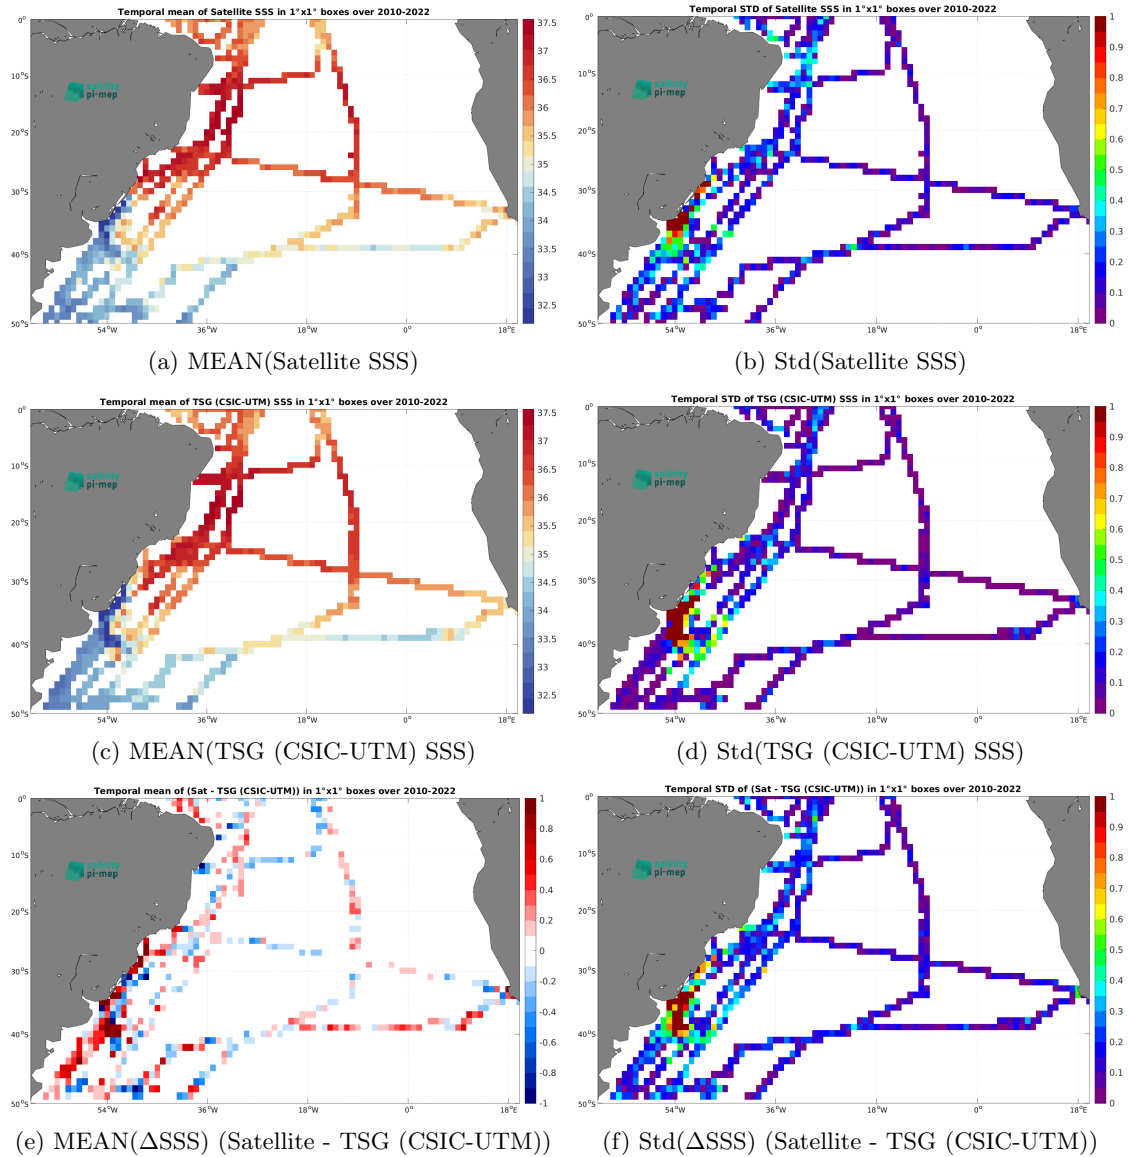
Temporal mean of Satellite SSS in 1°x1° boxes over 2010-2022

0°
10°S
20°S
30°S
40°S
50°S
54°W
36°W
18°W
0°
18°E

salinity pi-mep

37.5
37
36.5
36
35.5
35
34.5
34
33.5
33
32.5

(a) MEAN(Satellite SSS)

Temporal STD of Satellite SSS in 1°x1° boxes over 2010-2022

0°
10°S
20°S
30°S
40°S
50°S
54°W
36°W
18°W
0°
18°E

salinity pi-mep

1
0.9
0.8
0.7
0.6
0.5
0.4
0.3
0.2
0.1
0

(b) Std(Satellite SSS)

Temporal mean of TSG (CSIC-UTM) SSS in 1°x1° boxes over 2010-2022

0°
10°S
20°S
30°S
40°S
50°S
54°W
36°W
18°W
0°
18°E

salinity pi-mep

37.5
37
36.5
36
35.5
35
34.5
34
33.5
33
32.5

(c) MEAN(TSG (CSIC-UTM) SSS)

Temporal STD of TSG (CSIC-UTM) SSS in 1°x1° boxes over 2010-2022

0°
10°S
20°S
30°S
40°S
50°S
54°W
36°W
18°W
0°
18°E

salinity pi-mep

1
0.9
0.8
0.7
0.6
0.5
0.4
0.3
0.2
0.1
0

(d) Std(TSG (CSIC-UTM) SSS)

Temporal mean of (Sat - TSG (CSIC-UTM)) in 1°x1° boxes over 2010-2022

0°
10°S
20°S
30°S
40°S
50°S
54°W
36°W
18°W
0°
18°E

salinity pi-mep

1
0.8
0.6
0.4
0.2
0
-0.2
-0.4
-0.6
-0.8
-1

(e) MEAN($\Delta$SSS) (Satellite - TSG (CSIC-UTM))

Temporal STD of (Sat - TSG (CSIC-UTM)) in 1°x1° boxes over 2010-2022

0°
10°S
20°S
30°S
40°S
50°S
54°W
36°W
18°W
0°
18°E

salinity pi-mep

1
0.9
0.8
0.7
0.6
0.5
0.4
0.3
0.2
0.1
0

(f) Std($\Delta$SSS) (Satellite - TSG (CSIC-UTM))